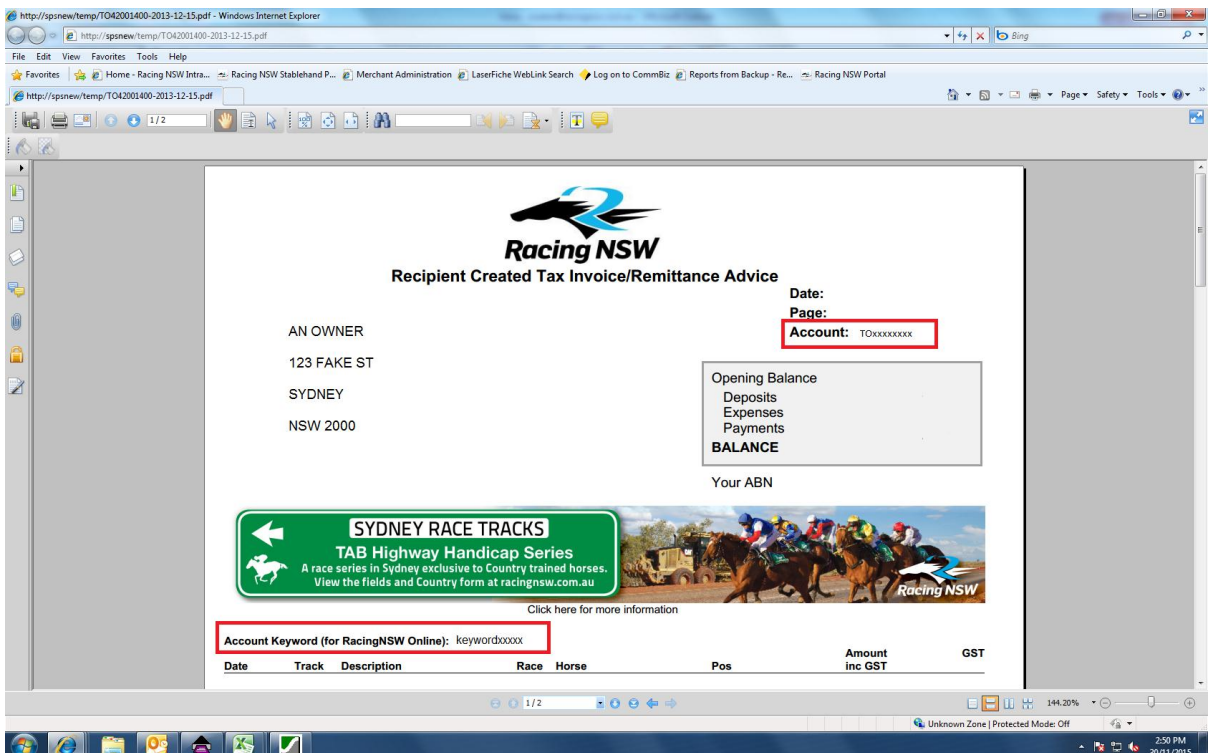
http://spsnew/temp/TO42001400-2013-12-15.pdf - Windows Internet Explorer

http://spsnew/temp/TO42001400-2013-12-15.pdf

Bing

File Edit View Favorites Tools Help

Favorites | Home - Racing NSW Intra... Racing NSW Stablehand P... Merchant Administration LaserFiche WebLink Search Log on to CommBiz Reports from Backup - Re... Racing NSW Portal

http://spsnew/temp/TO42001400-2013-12-15.pdf

Page ▾ Safety ▾ Tools ▾

1/2

Racing NSW

Recipient Created Tax Invoice/Remittance Advice

Date:
Page:
Account: TOxxxxxxxx

AN OWNER

123 FAKE ST

SYDNEY

NSW 2000

Opening Balance
Deposits
Expenses
Payments
BALANCE

Your ABN

SYDNEY RACE TRACKS
TAB Highway Handicap Series
A race series in Sydney exclusive to Country trained horses.
View the fields and Country form at racingnsw.com.au

Racing NSW

Click here for more information

Account Keyword (for RacingNSW Online): keywordxxxxx

| Date | Track | Description | Race | Horse | Pos | Amount inc GST | GST |
|---|---|---|---|---|---|---|---|

1/2

144.20%

Unknown Zone | Protected Mode: Off

2:50 PM
20/11/2015